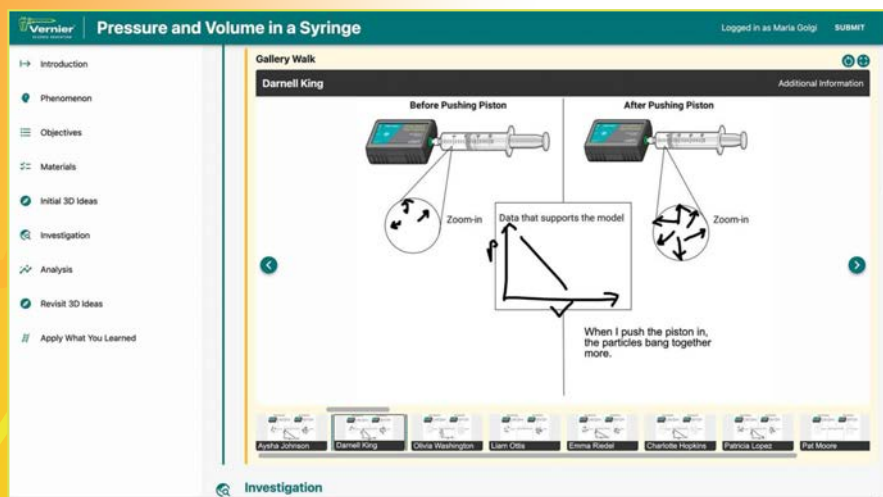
Vernier

Pressure and Volume in a Syringe

Logged in as Maria Golgi SUBMIT

Introduction
Phenomenon
Objectives
Materials
Initial 3D Ideas
Investigation
Analysis
Revisit 3D Ideas
Apply What You Learned

Gallery Walk

Darnell King

Additional Information

Before Pushing Piston

After Pushing Piston

Zoom-in

Zoom-in

Data that supports the model

P

V

When I push the piston in, the particles bang together more.

Aysha Johnson
Darnell King
Olivia Washington
Liam Ottis
Emma Riedel
Charlotte Hopkins
Patricia Lopez
Pat Moore

Investigation